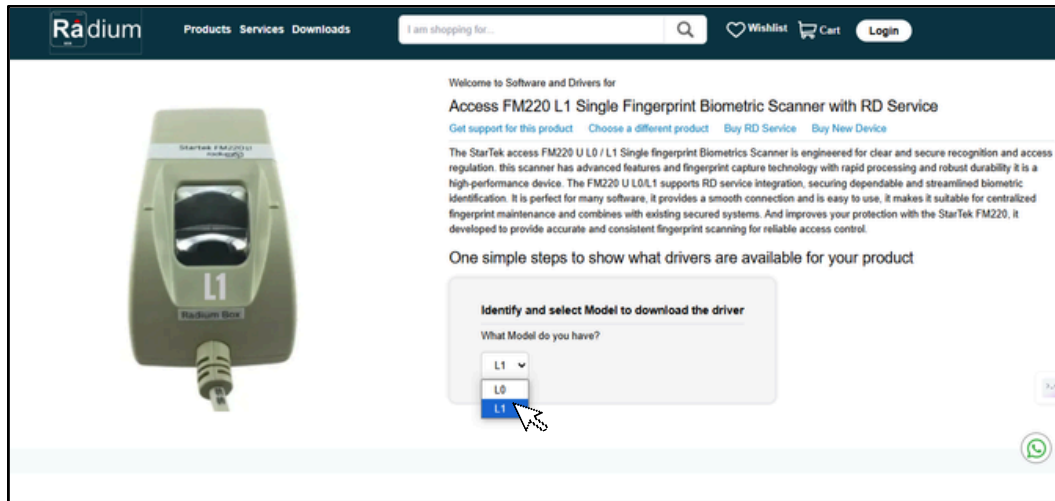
Rådium

Products Services Downloads

I am shopping for...

Wishlist Cart Login

StarTek FM220U

L1

Radium Box

Welcome to Software and Drivers for

Access FM220 L1 Single Fingerprint Biometric Scanner with RD Service

Get support for this product Choose a different product Buy RD Service Buy New Device

The StarTek access FM220 U L0 / L1 Single fingerprint Biometrics Scanner is engineered for clear and secure recognition and access regulation. this scanner has advanced features and fingerprint capture technology with rapid processing and robust durability it is a high-performance device. The FM220 U L0/L1 supports RD service integration, securing dependable and streamlined biometric identification. It is perfect for many software, it provides a smooth connection and is easy to use, it makes it suitable for centralized fingerprint maintenance and combines with existing secured systems. And improves your protection with the StarTek FM220, it developed to provide accurate and consistent fingerprint scanning for reliable access control.

One simple steps to show what drivers are available for your product

Identify and select Model to download the driver

What Model do you have?

L1

L0

L1